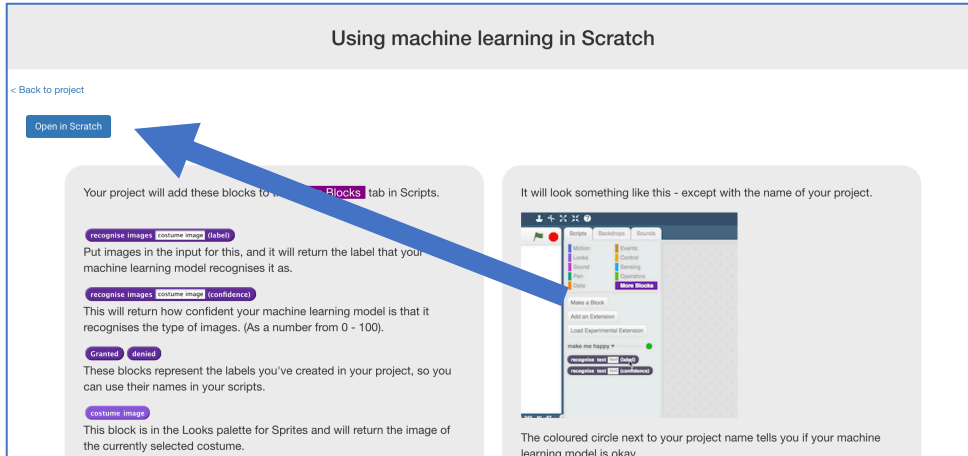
Using machine learning in Scratch

< Back to project

Open in Scratch

Your project will add these blocks to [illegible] Blocks tab in Scripts.

recognise images costume image (label)

Put images in the input for this, and it will return the label that your machine learning model recognises it as.

recognise images costume image (confidence)

This will return how confident your machine learning model is that it recognises the type of images. (As a number from 0 - 100).

Granted denied

These blocks represent the labels you've created in your project, so you can use their names in your scripts.

costume image

This block is in the Looks palette for Sprites and will return the image of the currently selected costume.

It will look something like this - except with the name of your project.

Scripts Backdrops Sounds

Motion Events
Looks Control
Sound Sensing
Pen Operators
Data More Blocks

Make a Block
Add an Extension
Load Experimental Extension

make me happy ▾

recognise text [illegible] (label)
recognise text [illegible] (confidence)

The coloured circle next to your project name tells you if your machine learning model is okay.